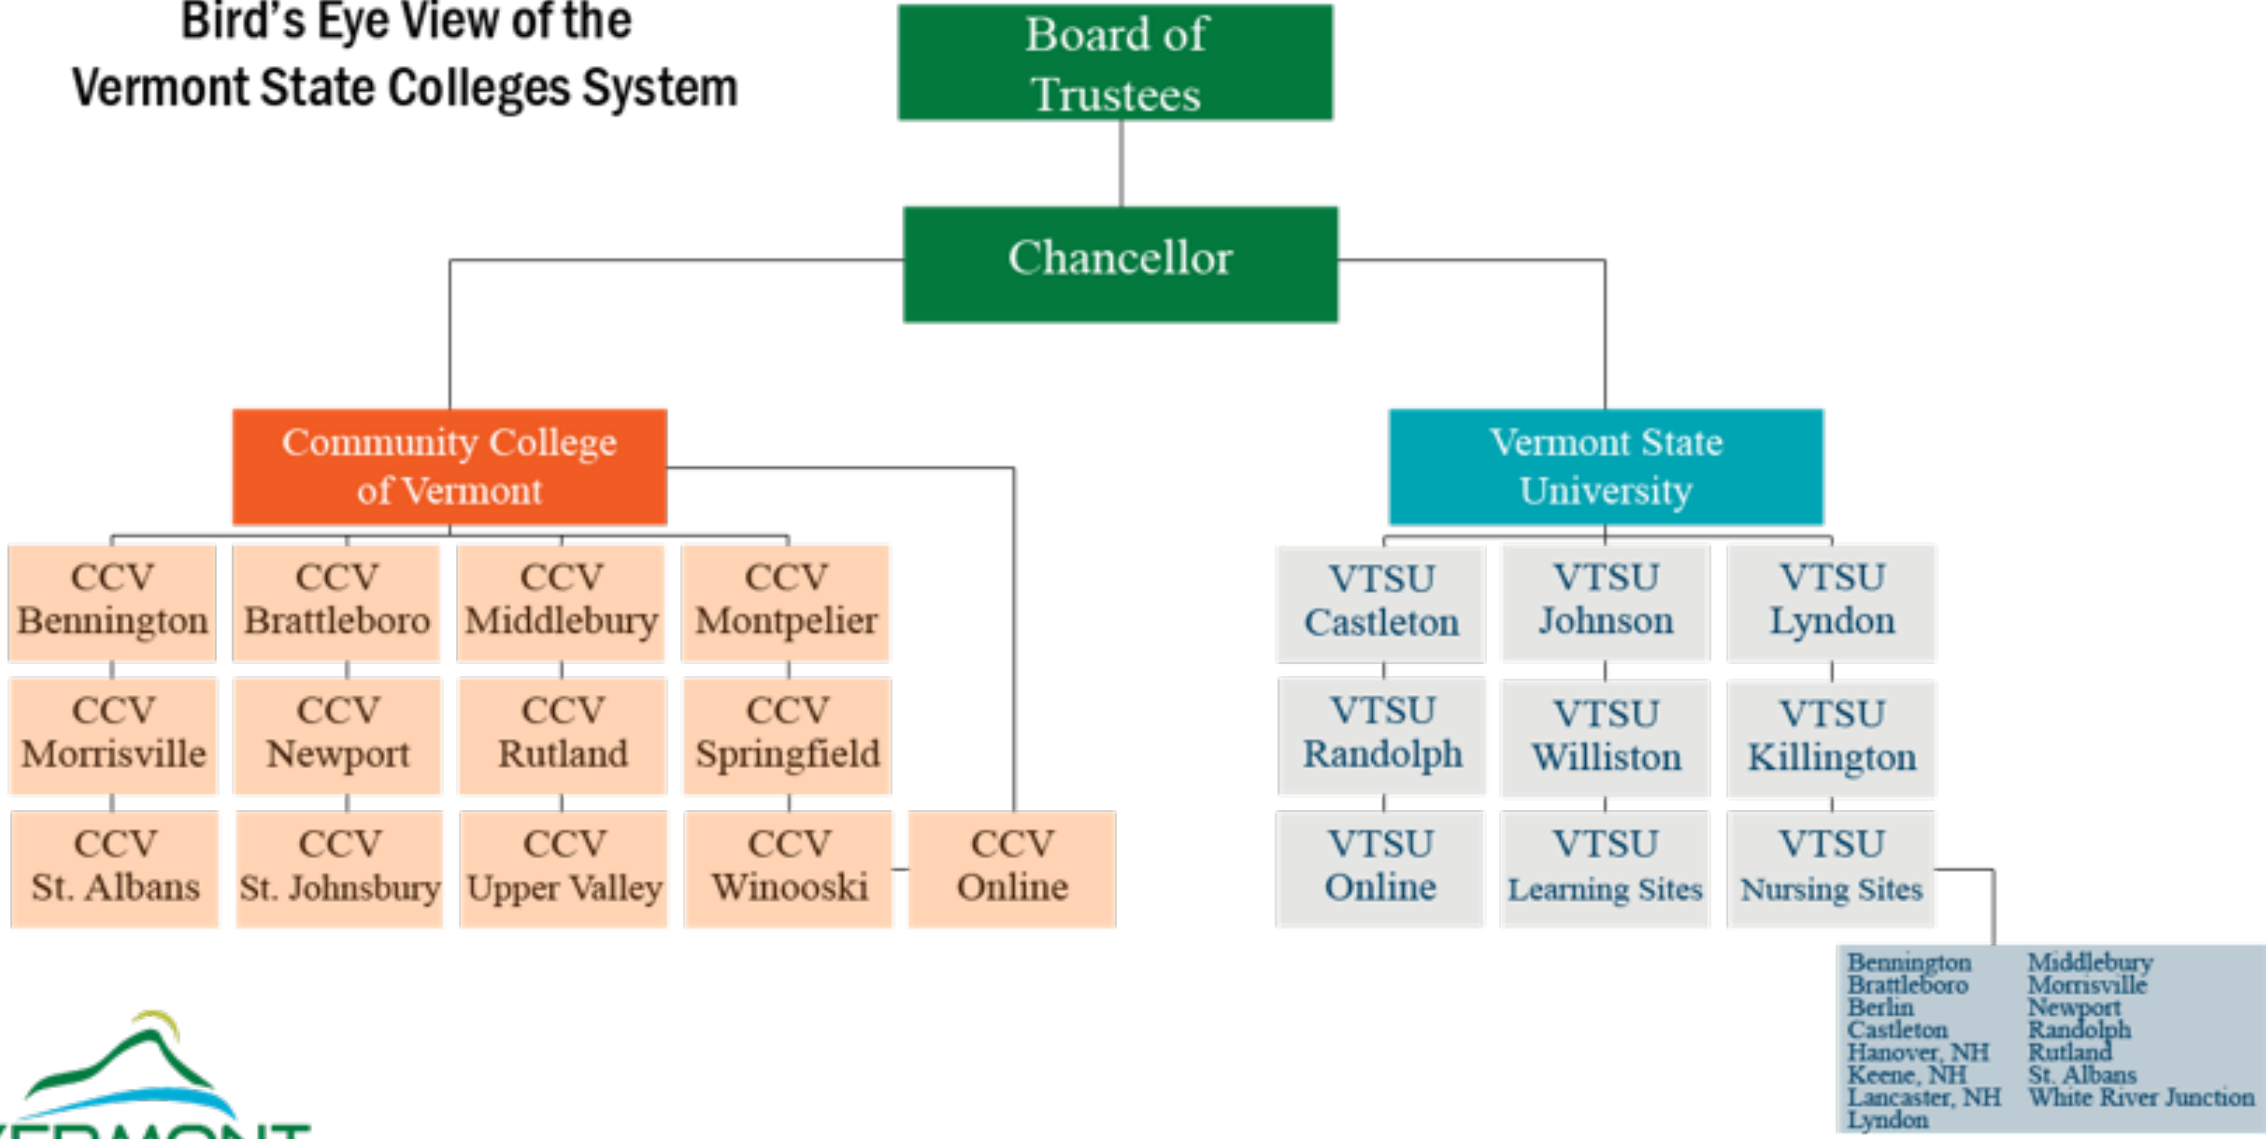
Bird's Eye View of the Vermont State Colleges System

Board of Trustees

Chancellor

Community College of Vermont

Vermont State University

CCV Bennington

CCV Brattleboro

CCV Middlebury

CCV Montpelier

CCV Morrisville

CCV Newport

CCV Rutland

CCV Springfield

CCV St. Albans

CCV St. Johnsbury

CCV Upper Valley

CCV Winooski

CCV Online

VTSU Castleton

VTSU Johnson

VTSU Lyndon

VTSU Randolph

VTSU Williston

VTSU Killington

VTSU Online

VTSU Learning Sites

VTSU Nursing Sites

Bennington
Brattleboro
Berlin
Castleton
Hanover, NH
Keene, NH
Lancaster, NH
Lyndon

Middlebury
Morrisville
Newport
Randolph
Rutland
St. Albans
White River Junction

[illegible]ERMONT